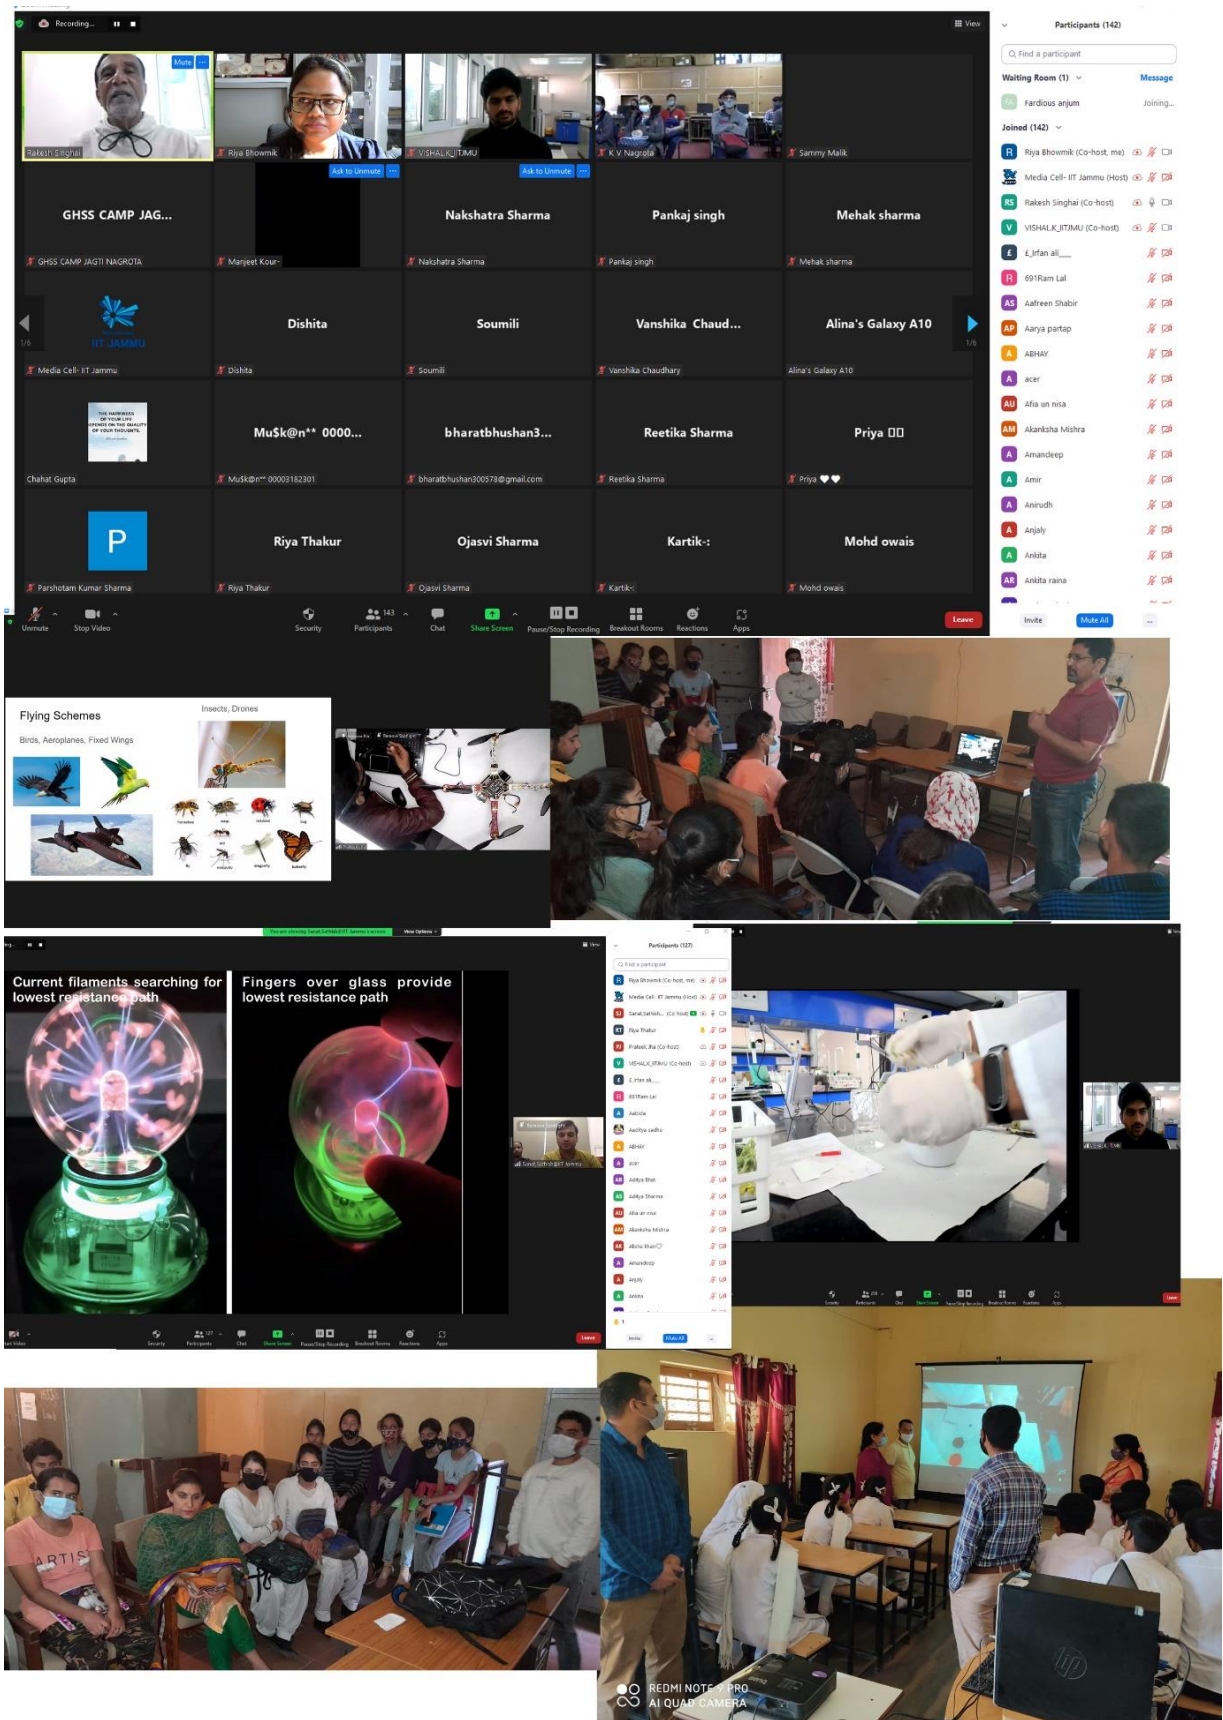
Recording...

View

Mute

Rakesh Singhal

Riya Bhowmik

VISHALK_IITJMU

K V Nagrota

Sammy Malik

Ask to Unmute

Ask to Unmute

GHSS CAMP JAG...

GHSS CAMP JAGTI NAGROTA

Manjeet Kour-

Nakshatra Sharma

Nakshatra Sharma

Pankaj singh

Pankaj singh

Mehak sharma

Mehak sharma

IIT JAMMU

Media Cell- IIT Jammu

Dishita

Dishita

Soumili

Soumili

Vanshika Chaud...

Vanshika Chaudhary

Alina's Galaxy A10

Alina's Galaxy A10

1/6

1/6

Chahat Gupta

Mu$k@n** 0000...

Mu$k@n** 00003182301

bharatbhushan3...

bharatbhushan300578@gmail.com

Reetika Sharma

Reetika Sharma

Priya

Priya

P

Parshotam Kumar Sharma

Riya Thakur

Riya Thakur

Ojasvi Sharma

Ojasvi Sharma

Kartik-:

Kartik-:

Mohd owais

Mohd owais

Unmute

Stop Video

Security

143

Participants

Chat

Share Screen

Pause/Stop Recording

Breakout Rooms

Reactions

Apps

Leave

Participants (142)

Find a participant

Waiting Room (1)

Message

Fardious anjum

Joining...

Joined (142)

Riya Bhowmik (Co-host, me)

Media Cell- IIT Jammu (Host)

Rakesh Singhal (Co-host)

VISHALK_IITJMU (Co-host)

£_Irfan all___

691Ram Lal

Aafreen Shabir

Aarya partap

ABHAY

acer

Afia un nisa

Akanksha Mishra

Amandeep

Amir

Anirudh

Anjaly

Ankita

Ankita raina

Invite

Mute All

...

Flying Schemes

Birds, Aeroplanes, Fixed Wings

Insects, Drones

Current filaments searching for lowest resistance path

Fingers over glass provide lowest resistance path

Participants (127)

REDMI NOTE 9 PRO
AI QUAD CAMERA